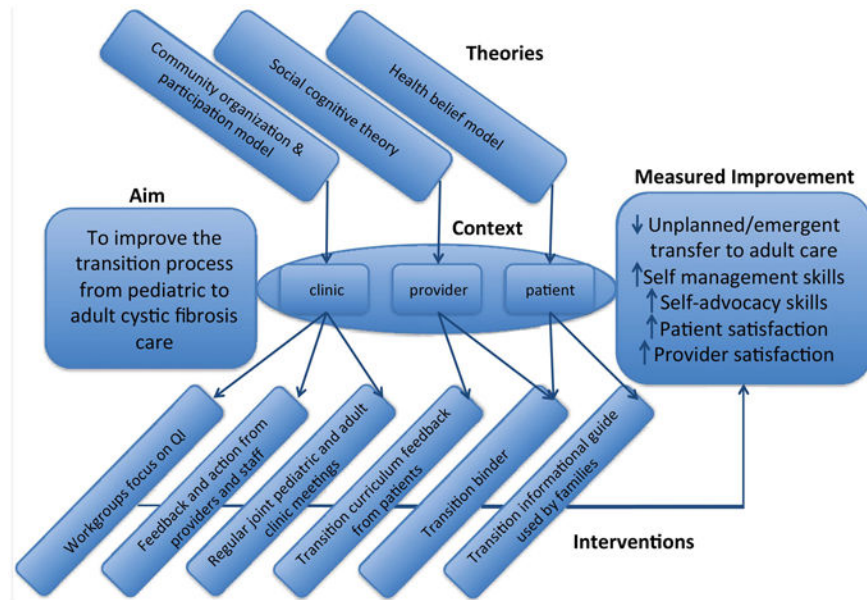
Community organization & participation model

Social cognitive theory

Health belief model

Theories

Aim

To improve the transition process from pediatric to adult cystic fibrosis care

Context

clinic

provider

patient

Measured Improvement

↓ Unplanned/emergent transfer to adult care
↑ Self management skills
↑ Self-advocacy skills
↑ Patient satisfaction
↑ Provider satisfaction

Workgroups focus on QI

Feedback and action from providers and staff

Regular joint pediatric and adult clinic meetings

Transition curriculum feedback from patients

Transition binder

Transition informational guide used by families

Interventions